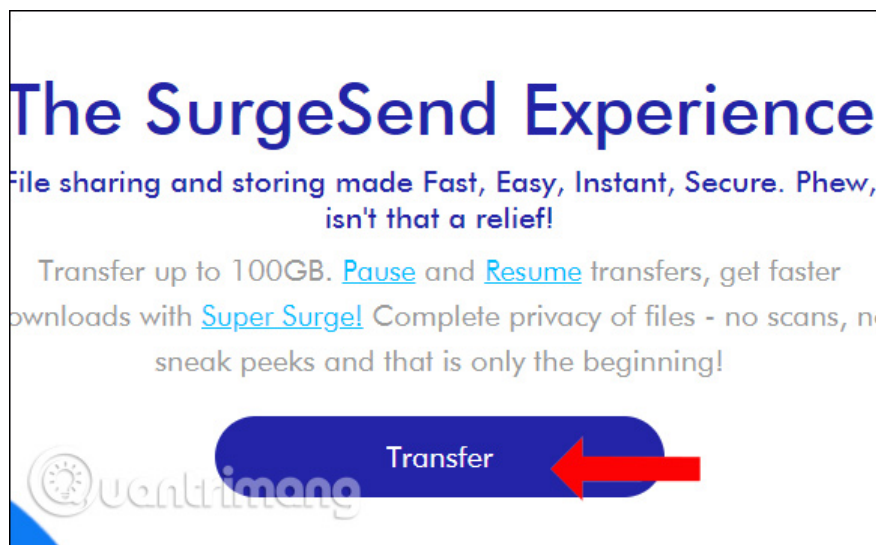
The SurgeSend Experience

File sharing and storing made Fast, Easy, Instant, Secure. Phew, isn't that a relief!

Transfer up to 100GB. Pause and Resume transfers, get faster ownloads with Super Surge! Complete privacy of files - no scans, n sneak peeks and that is only the beginning!

Transfer

uantrimang